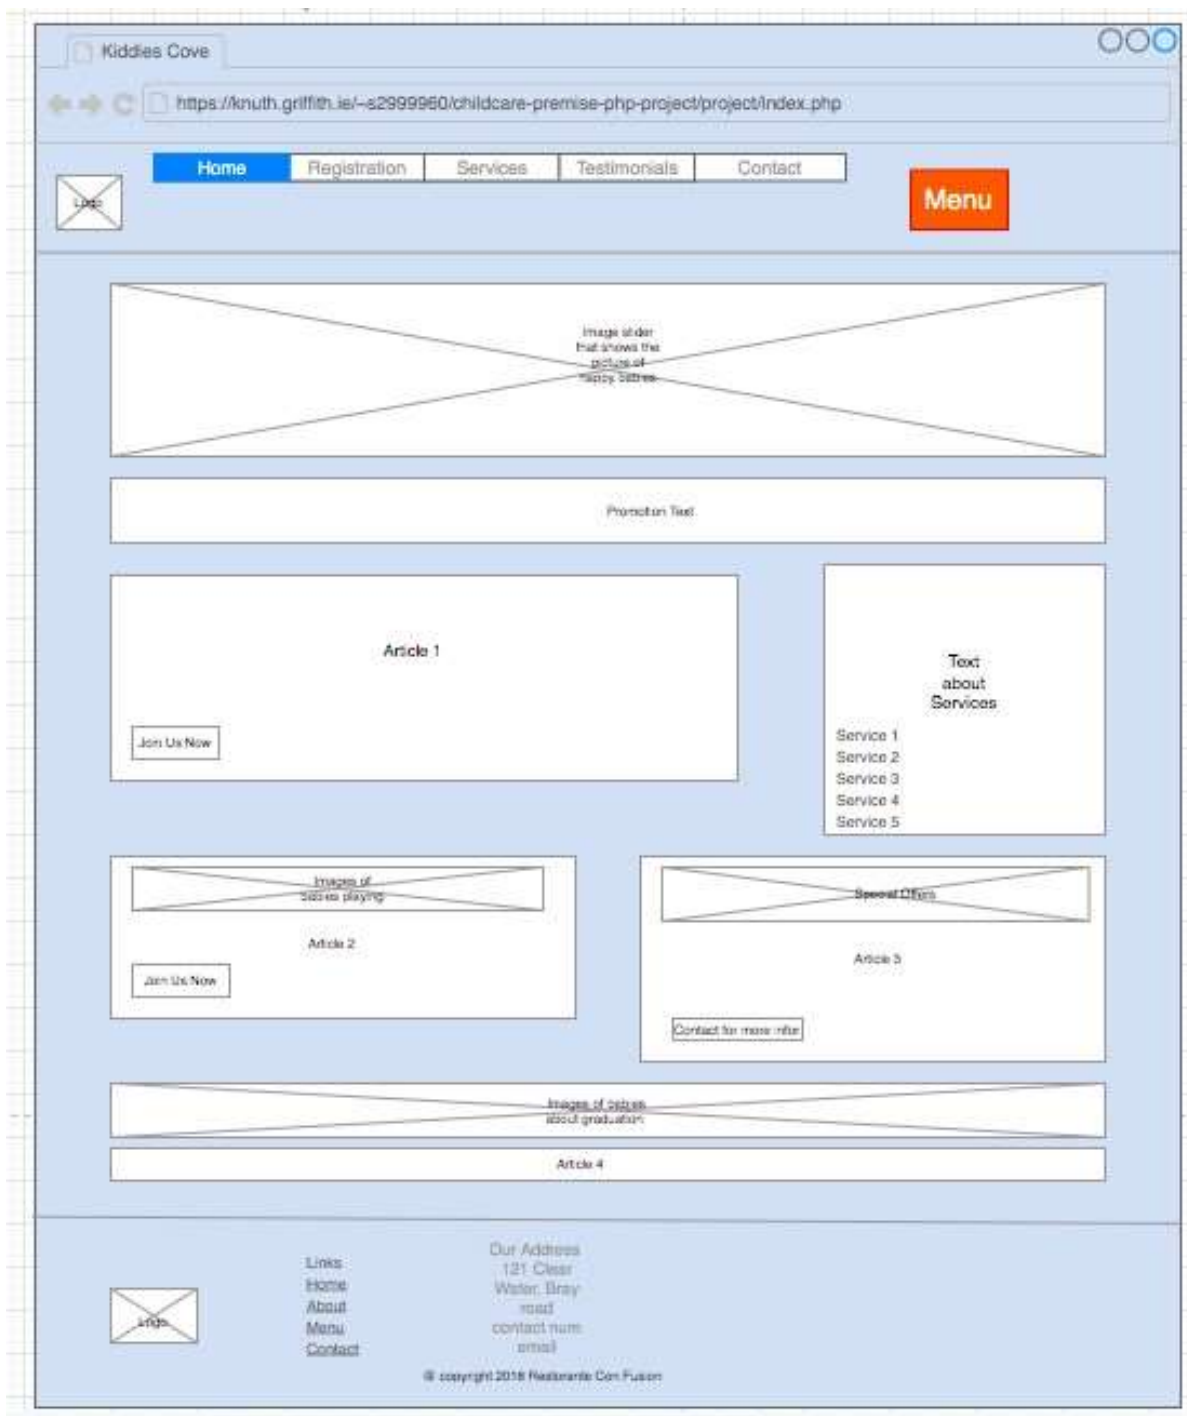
Kiddies Cove

https://knuth.griffith.ie/~s2999960/childcare-premise-php-project/project/index.php

Home | Registration | Services | Testimonials | Contact

Logo

Menu

Image slider that shows the picture of happy babies

Promotion Text

Article 1

Join Us Now

Text about Services

Service 1
Service 2
Service 3
Service 4
Service 5

Images of babies playing

Article 2

Join Us Now

Special Offers

Article 3

Contact for more info

Images of babies about graduation

Article 4

Logo

Links
Home
About
Menu
Contact

Our Address
121 Clear Water, Bray road
contact num
email

© copyright 2018 Ristorante Con Fusion